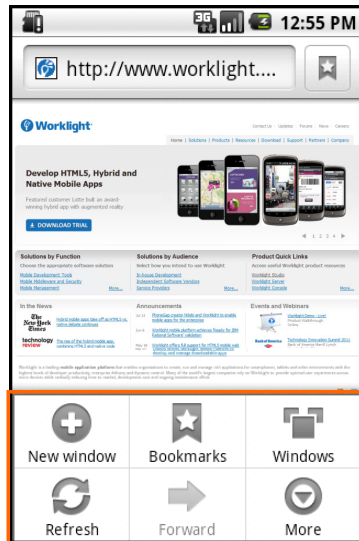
3G 12:55 PM

http://www.worklight....

Worklight

Contact Us | Updates | Forums | News | Events

Home | Solutions | Products | Resources | Download | Support | Partners | Company

Develop HTML5, Hybrid and Native Mobile Apps

Featured customer Lotte built an award-winning hybrid app with augmented reality

DOWNLOAD TRIAL

1 2 3 4

Solutions by Function

Choose the appropriate software solution

Mobile Development Tools
Mobile Middleware and Security
Mobile Management More...

Solutions by Audience

Select how you intend to use Worklight

In-house Development
Independent Software Vendors
Service Providers More...

Product Quick Links

Access useful Worklight product resources

Worklight Studio
Worklight Server
Worklight Console More...

In the News

The New York Times

technology review

Announcements

Events and Webinars

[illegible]

New window

Bookmarks

Windows

Refresh

Forward

More